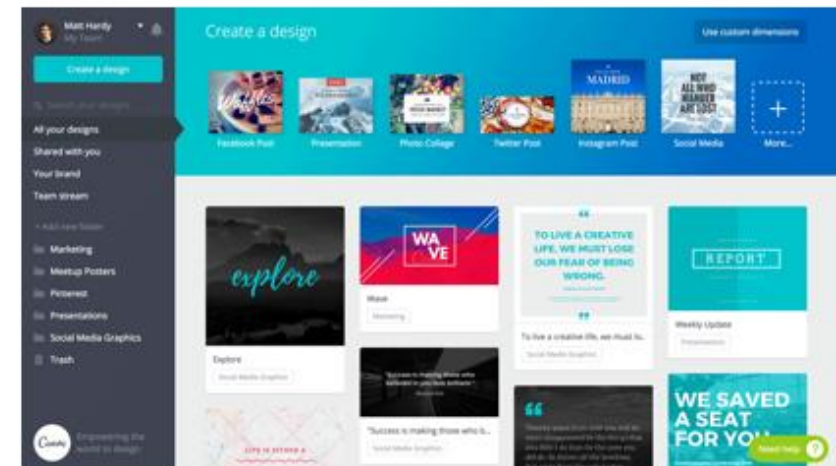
Matt Hardy
My Team

Create a design

Search your designs

All your designs
Shared with you
Your brand
Team stream

+ Add new folder
Marketing
Meetup Posters
Pinterest
Presentations
Social Media Graphics
Trash

Empowering the world to design

Create a design
Use custom dimensions

Facebook Post
Presentation
Photo Collage
Twitter Post
MADRID
Instagram Post
NOT ALL WHO WANDER ARE LOST
Social Media
+
More...

explore
Explore
Social Media Graphics

WA VE
Wave
Marketing

"Success is making those who knew you in you feel brilliant."
"Success is making those who b...
Social Media Graphics

TO LIVE A CREATIVE LIFE, WE MUST LOSE OUR FEAR OF BEING WRONG.
To live a creative life, we must lo...
Social Media Graphics

REPORT
Weekly Update
Presentation

WE SAVED A SEAT FOR YOU

Need help?